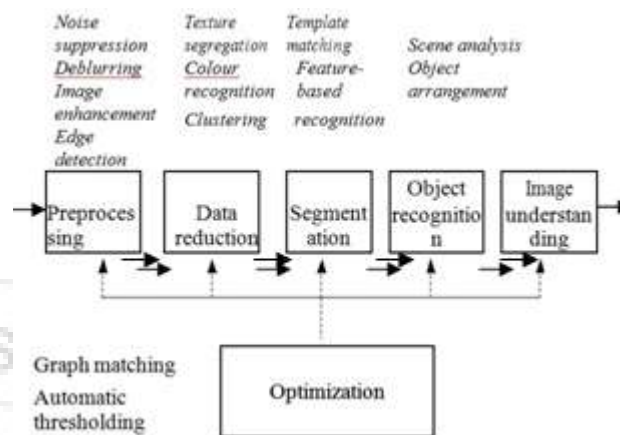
Noise suppression
Deblurring
Image enhancement
Edge detection

Texture segregation
Colour recognition
Clustering

Template matching
Feature-based recognition

Scene analysis
Object arrangement

Preproces sing

Data reduction

Segment ation

Object recognitio n

Image understan ding

Graph matching
Automatic thresholding

Optimization